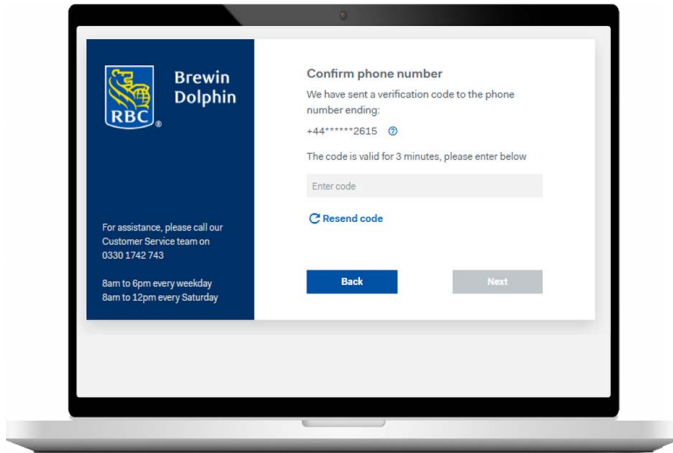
RBC®

Brewin Dolphin

For assistance, please call our Customer Service team on 0330 1742 743

8am to 6pm every weekday
8am to 12pm every Saturday

Confirm phone number

We have sent a verification code to the phone number ending:

+44******2615 ?

The code is valid for 3 minutes, please enter below

Enter code

Resend code

Back

Next